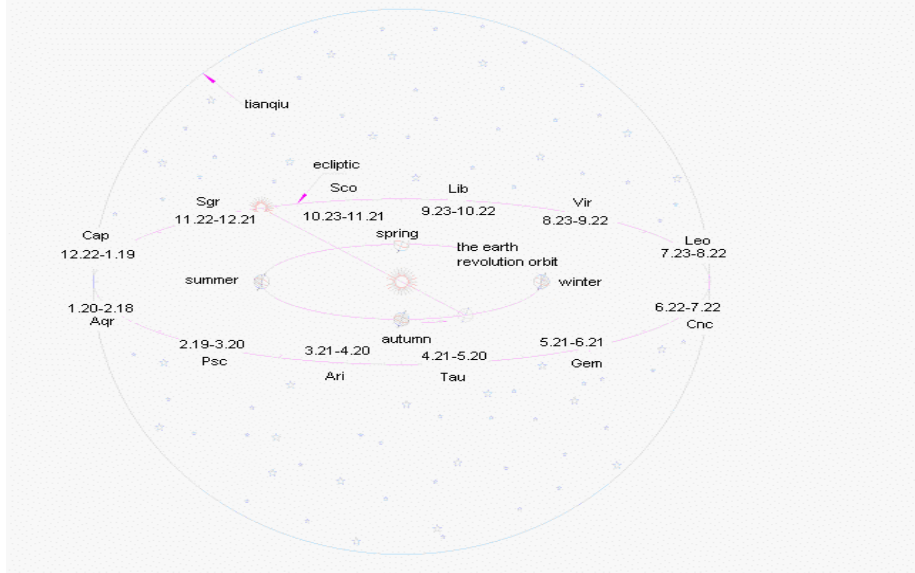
tianqiu

ecliptic

Sgr
11.22-12.21

Sco
10.23-11.21

Lib
9.23-10.22

Vir
8.23-9.22

Cap
12.22-1.19

spring

the earth revolution orbit

Leo
7.23-8.22

summer

winter

1.20-2.18
Aqr

autumn

6.22-7.22
Cnc

2.19-3.20
Psc

3.21-4.20
Ari

4.21-5.20
Tau

5.21-6.21
Gem